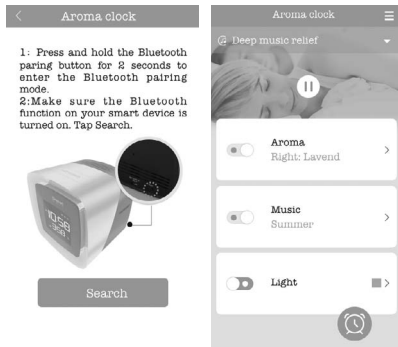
Aroma clock

1: Press and hold the Bluetooth pairing button for 2 seconds to enter the Bluetooth pairing mode.
2:Make sure the Bluetooth function on your smart device is turned on. Tap Search.

Search

Aroma clock

Deep music relief

Aroma
Right: Lavend

Music
Summer

Light